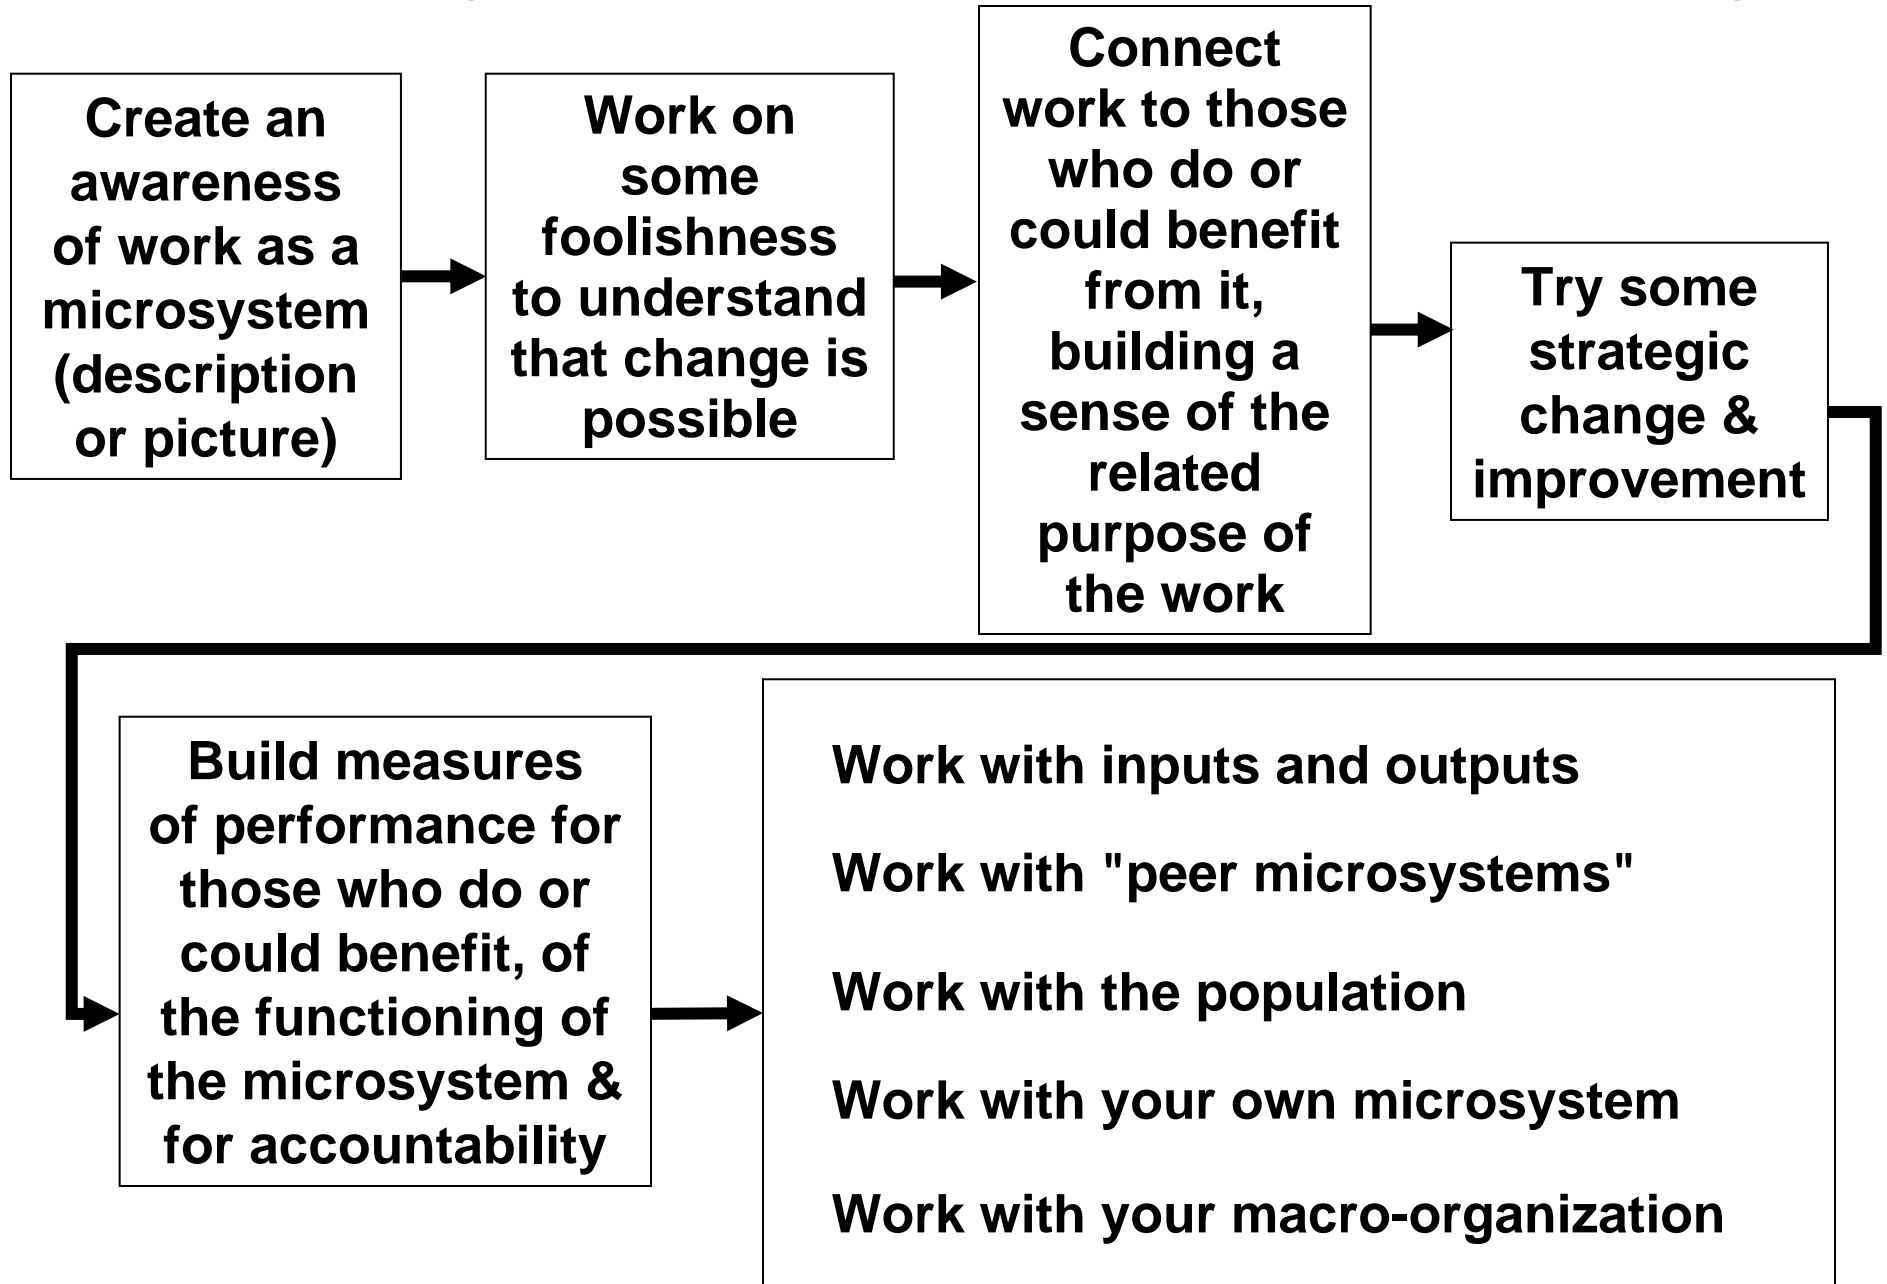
Create an awareness of work as a microsystem (description or picture)

Work on some foolishness to understand that change is possible

Connect work to those who do or could benefit from it, building a sense of the related purpose of the work

Try some strategic change & improvement

Build measures of performance for those who do or could benefit, of the functioning of the microsystem & for accountability

Work with inputs and outputs

Work with "peer microsystems"

Work with the population

Work with your own microsystem

Work with your macro-organization